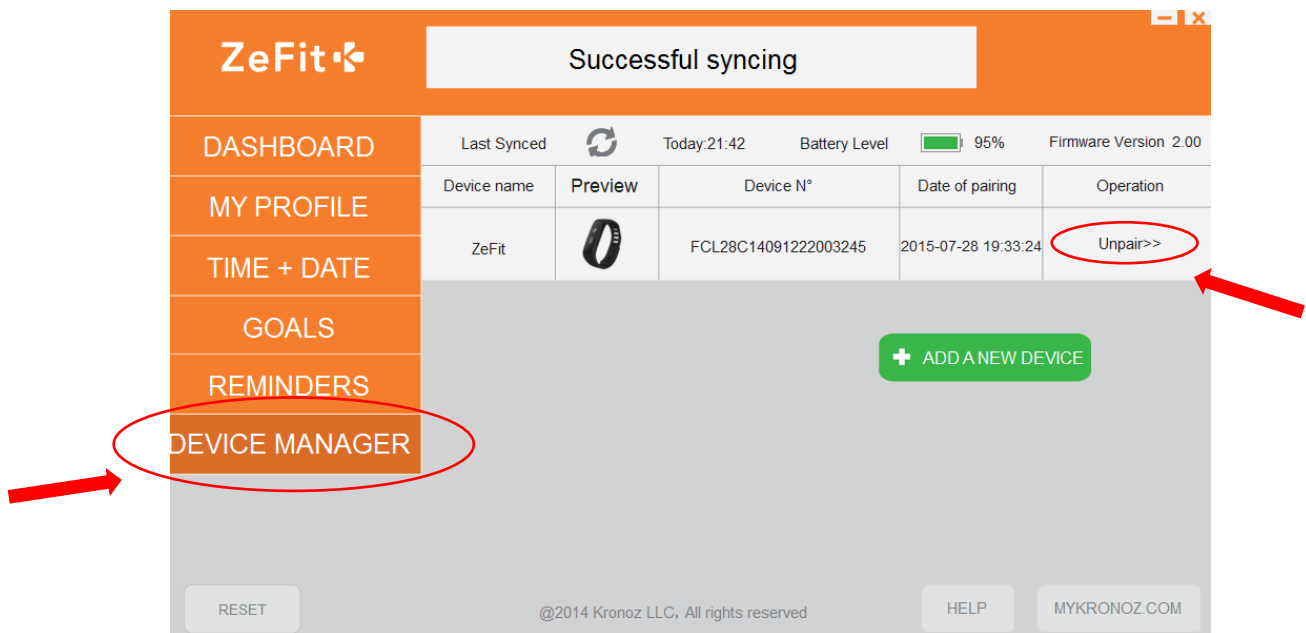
ZeFit

Successful syncing

DASHBOARD
MY PROFILE
TIME + DATE
GOALS
REMINDERS
DEVICE MANAGER

Last Synced Today:21:42 Battery Level 95% Firmware Version 2.00

| Device name | Preview | Device N° | Date of pairing | Operation |
|---|---|---|---|---|
| ZeFit | | FCL28C14091222003245 | 2015-07-28 19:33:24 | Unpair>> |

ADD A NEW DEVICE

RESET

@2014 Kronoz LLC, All rights reserved

HELP

MYKRONOZ.COM